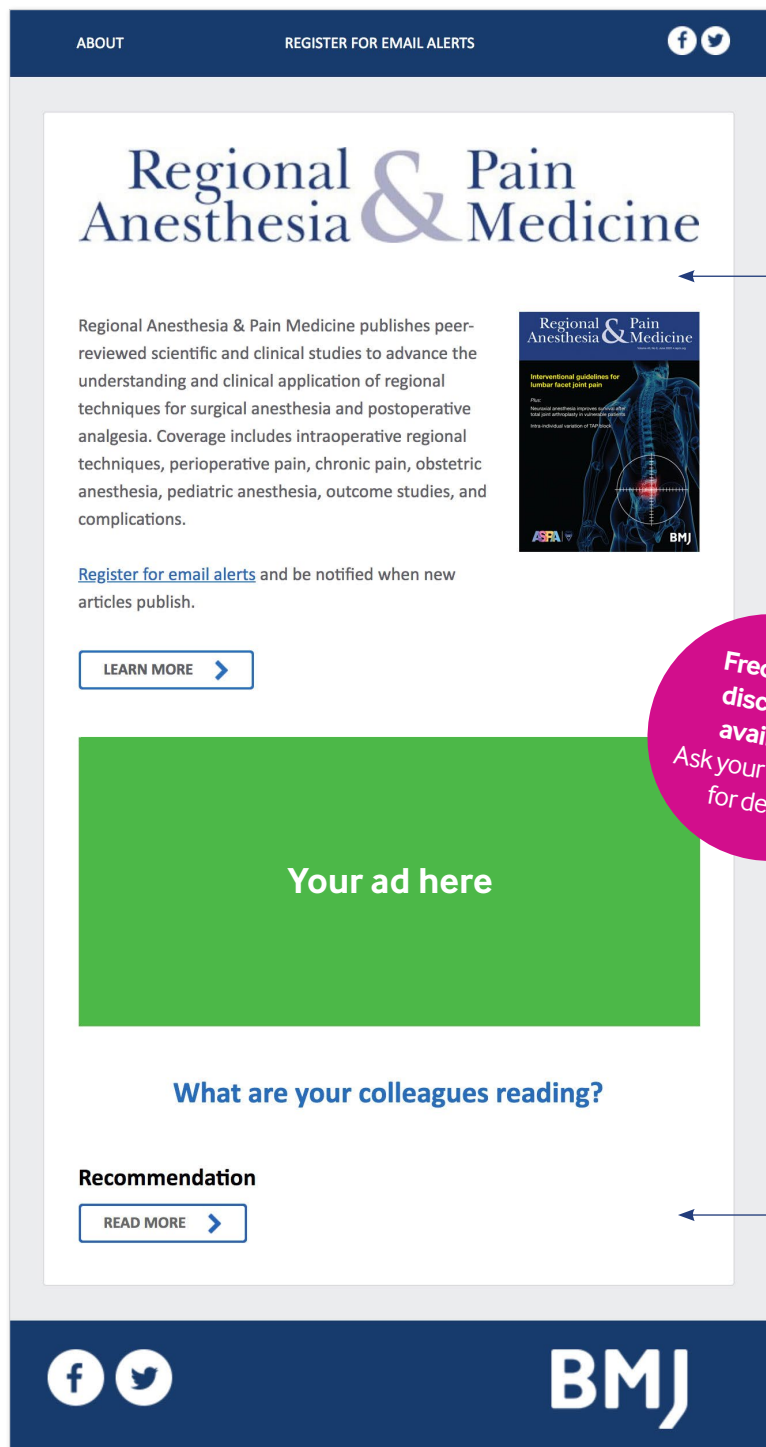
ABOUT

REGISTER FOR EMAIL ALERTS

Regional Anesthesia & Pain Medicine

Regional Anesthesia & Pain Medicine publishes peer-reviewed scientific and clinical studies to advance the understanding and clinical application of regional techniques for surgical anesthesia and postoperative analgesia. Coverage includes intraoperative regional techniques, perioperative pain, chronic pain, obstetric anesthesia, pediatric anesthesia, outcome studies, and complications.

Regional Anesthesia & Pain Medicine

Interventional guidelines for lumbar facet joint pain

Plus:

Neuraxial anesthesia improves survival after total joint arthroplasty in vulnerable patients

Intra-individual variation of TAP block

ASRA

BMJ

Register for email alerts and be notified when new articles publish.

LEARN MORE

Freq disc avai Ask your for de

Your ad here

What are your colleagues reading?

Recommendation

READ MORE

BMJ